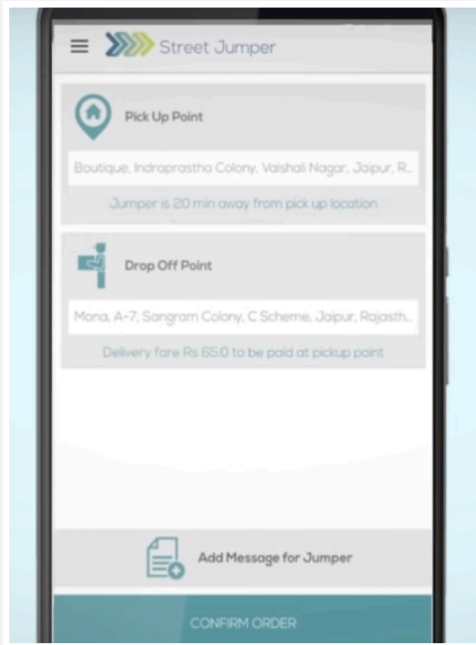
Street Jumper

Pick Up Point

Boutique, Indraprastha Colony, Vaishali Nagar, Jaipur, R...

Jumper is 20 min away from pick up location

Drop Off Point

Mona, A-7, Sangram Colony, C Scheme, Jaipur, Rajasth...

Delivery fare Rs 65.0 to be paid at pickup point

Add Message for Jumper

CONFIRM ORDER